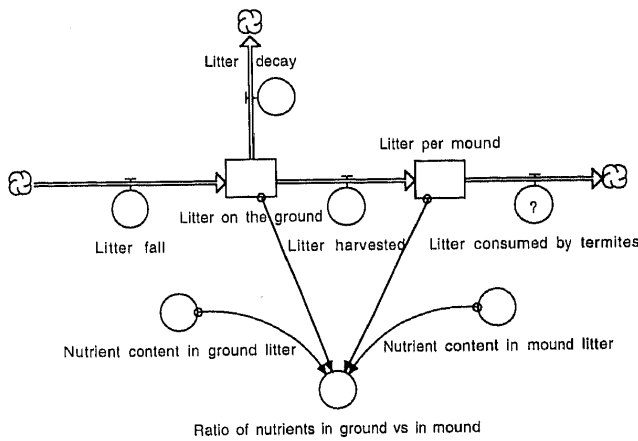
Litter decay

Litter per mound

Litter on the ground

Litter fall

Litter harvested

?

Litter consumed by termites

Nutrient content in ground litter

Nutrient content in mound litter

Ratio of nutrients in ground vs in mound